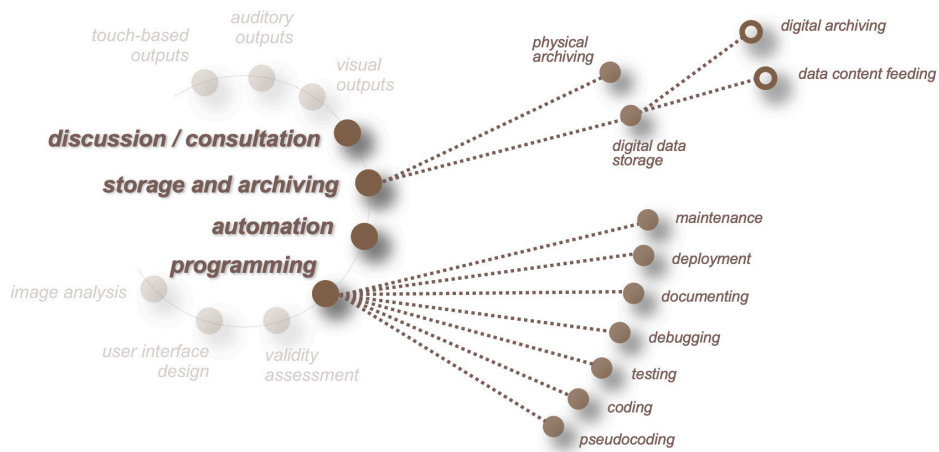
touch-based outputs

auditory outputs

visual outputs

discussion / consultation

storage and archiving

automation

programming

image analysis

user interface design

validity assessment

physical archiving

digital data storage

digital archiving

data content feeding

maintenance

deployment

documenting

debugging

testing

coding

pseudocoding